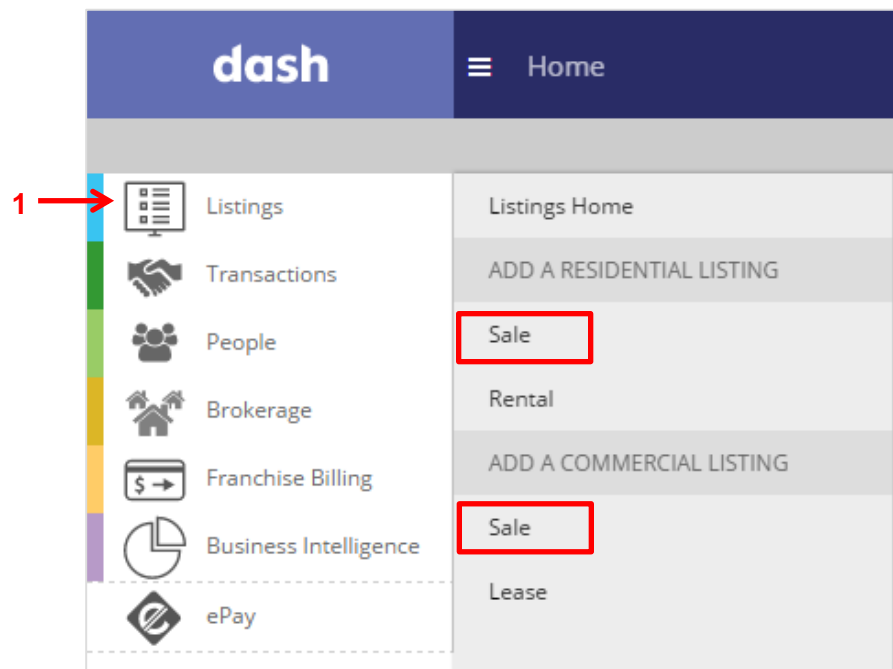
dash

Home

1

Listings

Transactions

People

Brokerage

$

Franchise Billing

Business Intelligence

ePay

Listings Home

ADD A RESIDENTIAL LISTING

Sale

Rental

ADD A COMMERCIAL LISTING

Sale

Lease